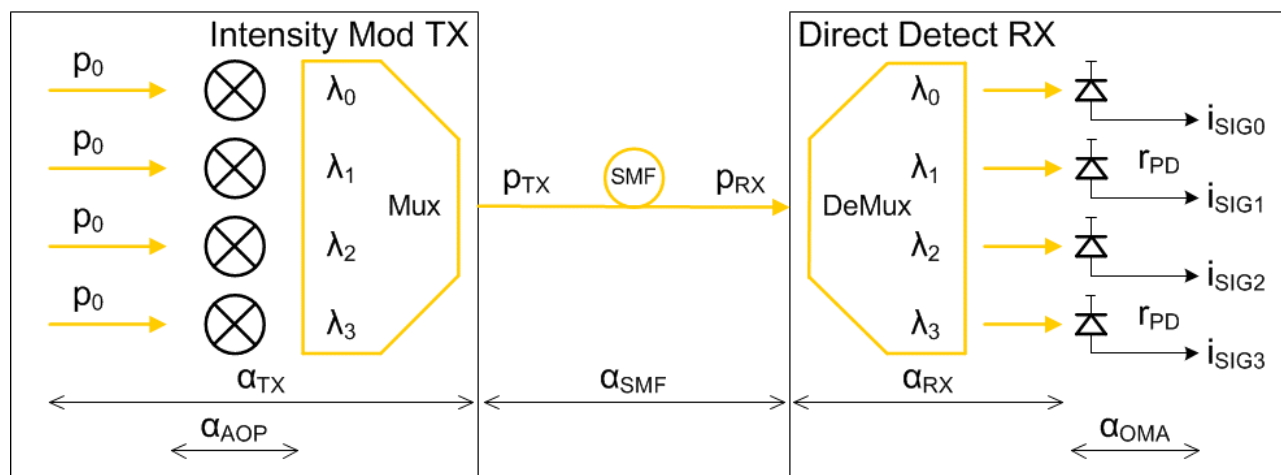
Intensity Mod TX

$p_0$

$p_0$

$p_0$

$p_0$

$\lambda_0$

$\lambda_1$

$\lambda_2$

$\lambda_3$

Mux

$p_{TX}$

SMF

$p_{RX}$

Direct Detect RX

DeMux

$\lambda_0$

$\lambda_1$

$\lambda_2$

$\lambda_3$

$i_{SIG0}$

$r_{PD}$

$i_{SIG1}$

$i_{SIG2}$

$r_{PD}$

$i_{SIG3}$

$\alpha_{TX}$

$\alpha_{SMF}$

$\alpha_{RX}$

$\alpha_{AOP}$

$\alpha_{OMA}$